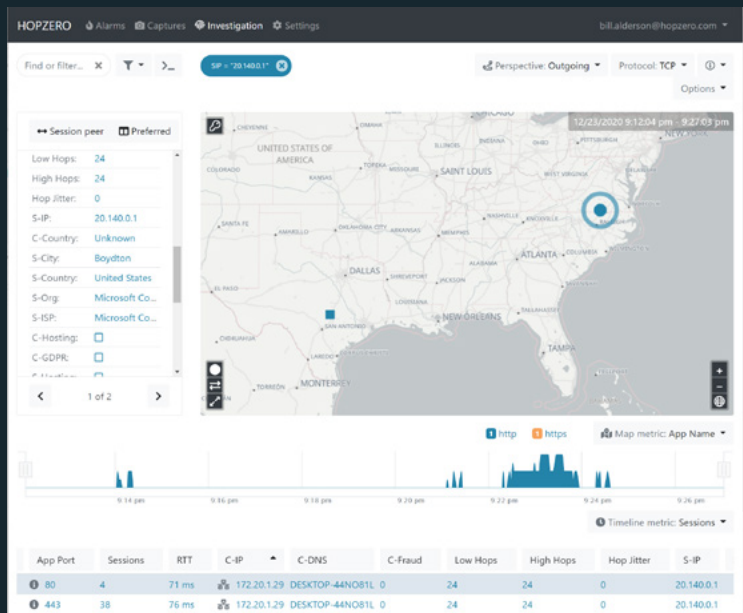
HOPZERO Alarms Captures Investigation Settings bill.alderson@hopzero.com

Find or filter... ✕ SIP = "20.140.0.1" ✕ Perspective: Outgoing Protocol: TCP Options

Session peer Preferred

| | |
|---|---|
| Low Hops: | 24 |
| High Hops: | 24 |
| Hop Jitter: | 0 |
| S-IP: | 20.140.0.1 |
| C-Country: | Unknown |
| S-City: | Boydton |
| S-Country: | United States |
| S-Org: | Microsoft Co... |
| S-ISP: | Microsoft Co... |
| C-Hosting: | |
| C-GDPR: | |

1 of 2

12/23/2020 9:12:04 pm - 9:27:03 pm

UNITED STATES OF AMERICA CHEYENNE OMAHA CHICAGO COLORADO KANSAS TOPEKA MISSOURI ILLINOIS INDIANA OHIO SAINT LOUIS NEW YORK WEST VIRGINIA SANTA FE AMARILLO OKLAHOMA CITY ARKANSAS MEMPHIS NASHVILLE KNOXVILLE EL PASO DALLAS SHREVEPORT JACKSON ALABAMA ATLANTA COLUMBIA LOUISIANA NEW ORLEANS TALLAHASSEE SAN ANTONIO LAREDO TORREON MONTERREY TAMPA

http https Map metric: App Name

9:14 pm 9:16 pm 9:18 pm 9:20 pm 9:22 pm 9:24 pm 9:26 pm

Timeline metric: Sessions

| App Port | Sessions | RTT | C-IP | C-DNS | C-Fraud | Low Hops | High Hops | Hop Jitter | S-IP |
|---|---|---|---|---|---|---|---|---|---|
| 80 | 4 | 71 ms | 172.20.1.29 | DESKTOP-44NO81L | 0 | 24 | 24 | 0 | 20.140.0.1 |
| 443 | 38 | 76 ms | 172.20.1.29 | DESKTOP-44NO81L | 0 | 24 | 24 | 0 | 20.140.0.1 |